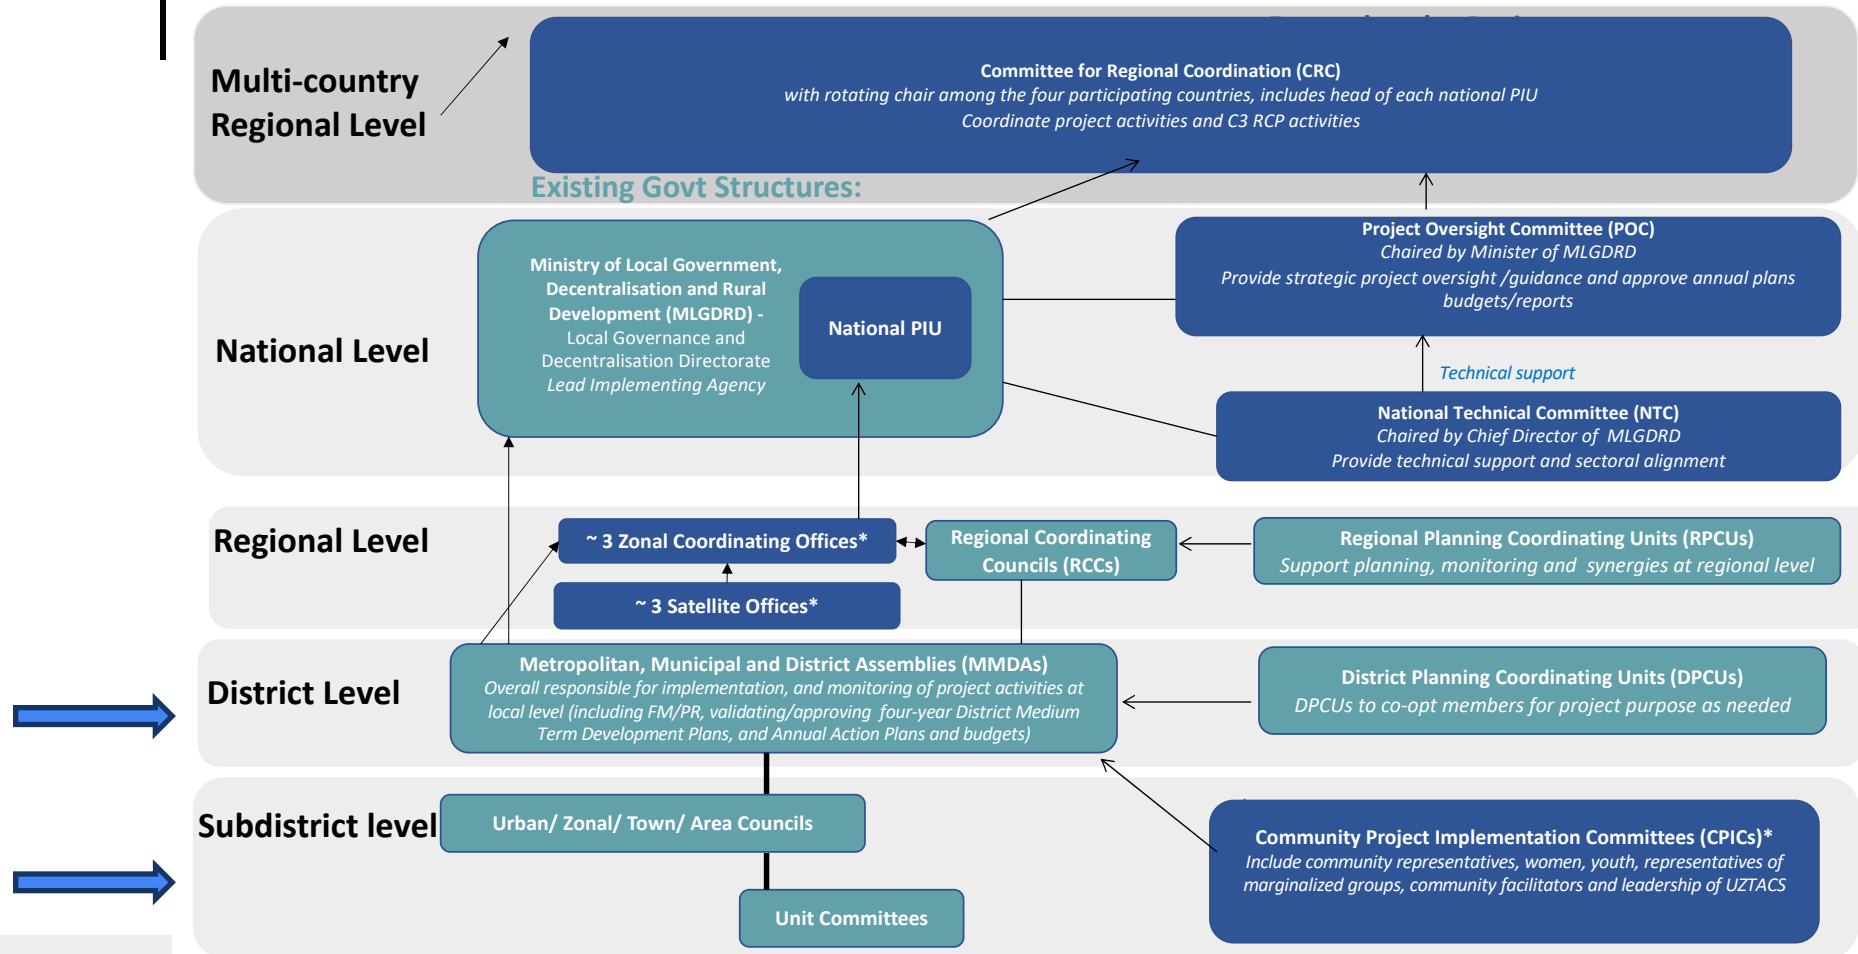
Multi-country Regional Level

Committee for Regional Coordination (CRC)
with rotating chair among the four participating countries, includes head of each national PIU
Coordinate project activities and C3 RCP activities

Existing Govt Structures:

National Level

Ministry of Local Government, Decentralisation and Rural Development (MLGDRD) - Local Governance and Decentralisation Directorate
Lead Implementing Agency

National PIU

Project Oversight Committee (POC)
Chaired by Minister of MLGDRD
Provide strategic project oversight /guidance and approve annual plans budgets/reports

Technical support

National Technical Committee (NTC)
Chaired by Chief Director of MLGDRD
Provide technical support and sectoral alignment

Regional Level

~ 3 Zonal Coordinating Offices*

~ 3 Satellite Offices*

Regional Coordinating Councils (RCCs)

Regional Planning Coordinating Units (RPCUs)
Support planning, monitoring and synergies at regional level

District Level

Metropolitan, Municipal and District Assemblies (MMDAs)
Overall responsible for implementation, and monitoring of project activities at local level (including FM/PR, validating/approving four-year District Medium Term Development Plans, and Annual Action Plans and budgets)

District Planning Coordinating Units (DPCUs)
DPCUs to co-opt members for project purpose as needed

Subdistrict level

Urban/ Zonal/ Town/ Area Councils

Unit Committees

Community Project Implementation Committees (CPICs)*
Include community representatives, women, youth, representatives of marginalized groups, community facilitators and leadership of UZTACS